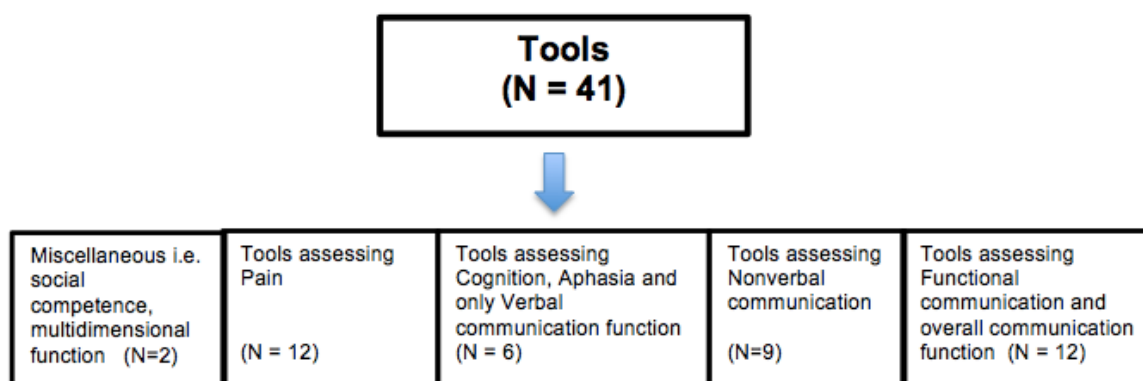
Tools
(N = 41)

Miscellaneous i.e. social competence, multidimensional function (N=2)

Tools assessing Pain

(N = 12)

Tools assessing Cognition, Aphasia and only Verbal communication function (N = 6)

Tools assessing Nonverbal communication

(N=9)

Tools assessing Functional communication and overall communication function (N = 12)